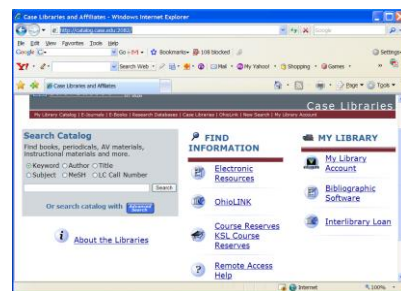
Case Libraries and Affiliates - Windows Internet Explorer

http://catalog.case.edu:2082/

Google

File Edit View Favorites Tools Help

Google G- Go Bookmarks 108 blocked Settings

Y! Search Web Mail My Yahoo! Shopping Games

Case Libraries and Affiliates

Page Tools

Case Libraries

My Library Catalog | E-Journals | E-Books | Research Databases | Case Libraries | OhioLink | New Search | My Library Account

Search Catalog

Find books, periodicals, AV materials, instructional materials and more.

Keyword Author Title
Subject MeSH LC Call Number

Search

Or search catalog with Advanced Search

About the Libraries

FIND INFORMATION

Electronic Resources

OhioLINK

Course Reserves KSL Course Reserves

Remote Access Help

MY LIBRARY

My Library Account

Bibliographic Software

Interlibrary Loan

Internet 100%